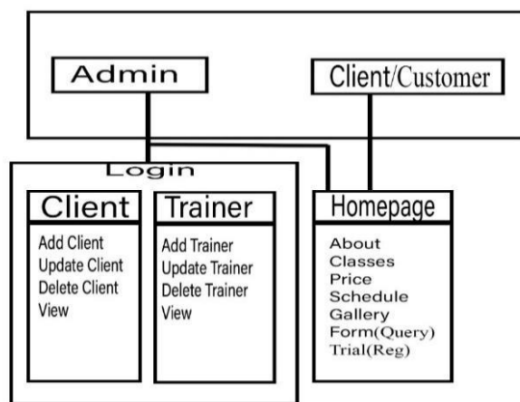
Admin

Client/Customer

Login

Client

Add Client
Update Client
Delete Client
View

Trainer

Add Trainer
Update Trainer
Delete Trainer
View

Homepage

About
Classes
Price
Schedule
Gallery
Form(Query)
Trial(Reg)